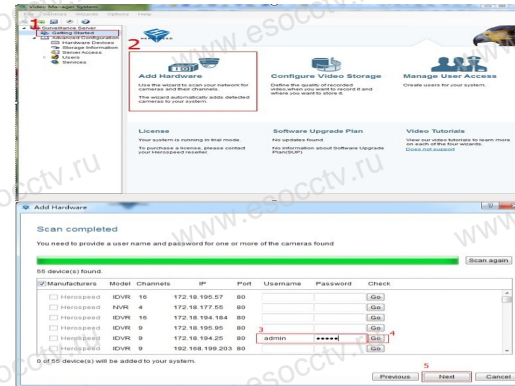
Video Manager System
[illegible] Options Help
1
Surveillance Server
Getting Started
Advanced Configuration
Hardware Devices
Storage Information
Server Access
Users
Services
2
Add Hardware
Use the wizard to scan your network for cameras and their channels
The wizard automatically adds detected cameras to your system.
Configure Video Storage
Define the quality of recorded video when you record it and where you want to store it.
Manage User Access
Create users for your system.
License
Your system is running in trial mode.
To purchase a license, please contact your Herospeed reseller.
Software Upgrade Plan
No updates found
No information about Software Upgrade Plan(SUP)
Video Tutorials
Use the video tutorials to learn more on each of the four wizards.
Does not support

www.esocctv.ru

Add Hardware
Scan completed
You need to provide a user name and password for one or more of the cameras found
Scan again
55 device(s) found.

| Manufacturers | Model | Channels | IP | Port | Username | Password | Check |
|---|---|---|---|---|---|---|---|
| Herospeed | IDVR | 16 | 172.18.195.57 | 80 | | | Go |
| Herospeed | NVR | 4 | 172.18.177.55 | 80 | | | Go |
| Herospeed | IDVR | 16 | 172.18.194.184 | 80 | | | Go |
| Herospeed | IDVR | 9 | 172.18.195.95 | 80 | | | Go |
| Herospeed | IDVR | 9 | 172.18.194.25 | 80 | admin | ●●●●● | Go |
| Herospeed | IDVR | 9 | 192.168.199.203 | 80 | | | Go |

3
4
0 of 55 device(s) will be added to your system.
5
Previous
Next
Cancel